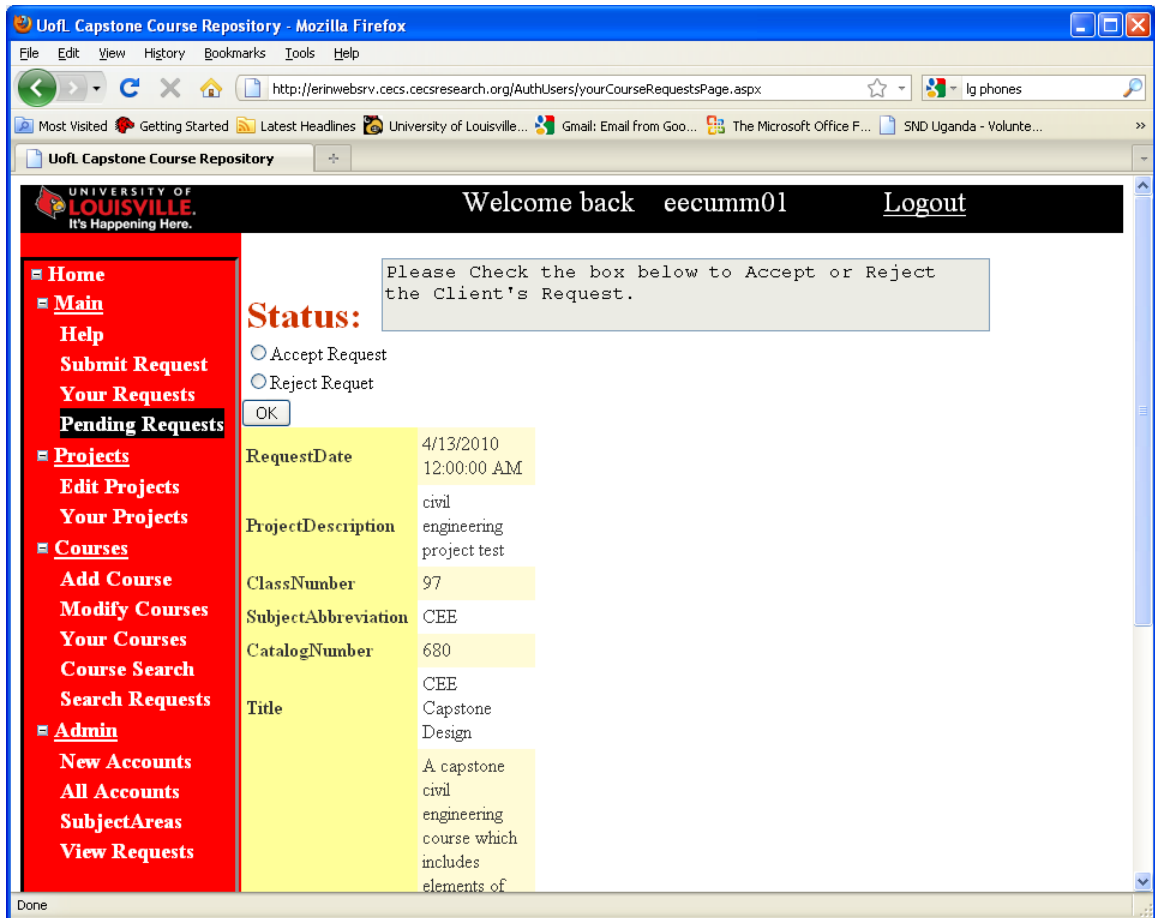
UofL Capstone Course Repository - Mozilla Firefox

File Edit View History Bookmarks Tools Help

http://erinwebsrv.cecs.cecsresearch.org/AuthUsers/yourCourseRequestsPage.aspx

lg phones

Most Visited Getting Started Latest Headlines University of Louisville... Gmail: Email from Goo... The Microsoft Office F... SND Uganda - Volunte...

UofL Capstone Course Repository

UNIVERSITY OF LOUISVILLE. It's Happening Here.

Welcome back eecumm01 Logout

Home
Main
Help
Submit Request
Your Requests
Pending Requests
Projects
Edit Projects
Your Projects
Courses
Add Course
Modify Courses
Your Courses
Course Search
Search Requests
Admin
New Accounts
All Accounts
SubjectAreas
View Requests

Status:

Please Check the box below to Accept or Reject the Client's Request.

Accept Request
Reject Requet
OK

| RequestDate | 4/13/2010 12:00:00 AM |
|---|---|
| ProjectDescription | civil engineering project test |
| ClassNumber | 97 |
| SubjectAbbreviation | CEE |
| CatalogNumber | 680 |
| Title | CEE Capstone Design |
| | A capstone civil engineering course which includes elements of |

Done